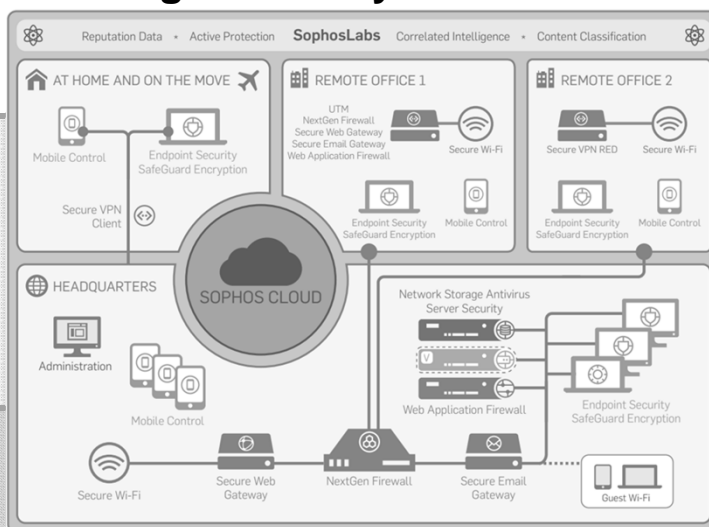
Reputation Data • Active Protection **SophosLabs** Correlated Intelligence • Content Classification

AT HOME AND ON THE MOVE

Mobile Control

Endpoint Security SafeGuard Encryption

Secure VPN Client

REMOTE OFFICE 1

UTM NextGen Firewall Secure Web Gateway Secure Email Gateway Web Application Firewall

Secure Wi-Fi

Endpoint Security SafeGuard Encryption

Mobile Control

REMOTE OFFICE 2

Secure VPN RED

Secure Wi-Fi

Endpoint Security SafeGuard Encryption

Mobile Control

SOPHOS CLOUD

HEADQUARTERS

Administration

Mobile Control

Network Storage Antivirus Server Security

Web Application Firewall

Endpoint Security SafeGuard Encryption

Secure Wi-Fi

Secure Web Gateway

NextGen Firewall

Secure Email Gateway

Guest Wi-Fi